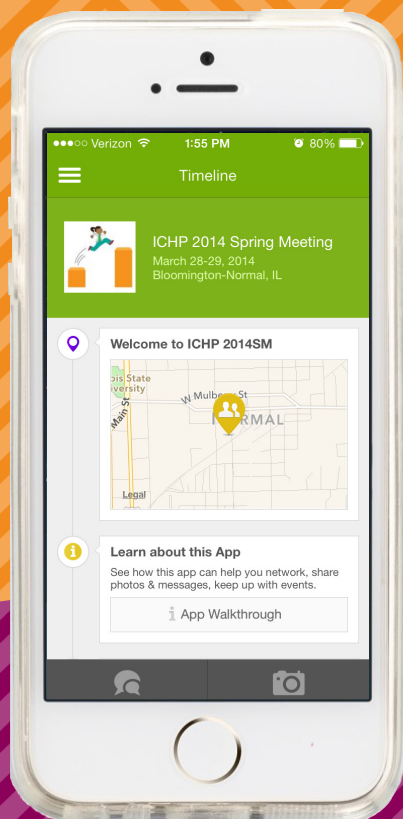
●●●○○ Verizon 1:55 PM 80%

Timeline

ICHP 2014 Spring Meeting
March 28-29, 2014
Bloomington-Normal, IL

Welcome to ICHP 2014SM

ois State
iversity
Main St
W Mulbe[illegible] St
N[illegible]RMAL
Legal

Learn about this App
See how this app can help you network, share photos & messages, keep up with events.

App Walkthrough